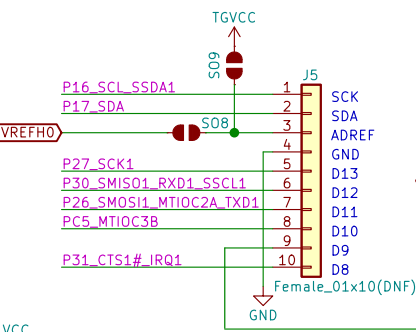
TGVCC

SO9

J5

P16_SCL_SSDA1
P17_SDA
VREFH0
SO8
P27_SCK1
P30_SMISO1_RXD1_SSCL1
P26_SMOSI1_MTIOC2A_TXD1
PC5_MTIOC3B
P31_CTS1#_IRQ1

1
2
3
4
5
6
7
8
9
10

SCK
SDA
ADREF
GND
D13
D12
D11
D10
D9
D8

Female_01x10(DNF)

GND

VCC